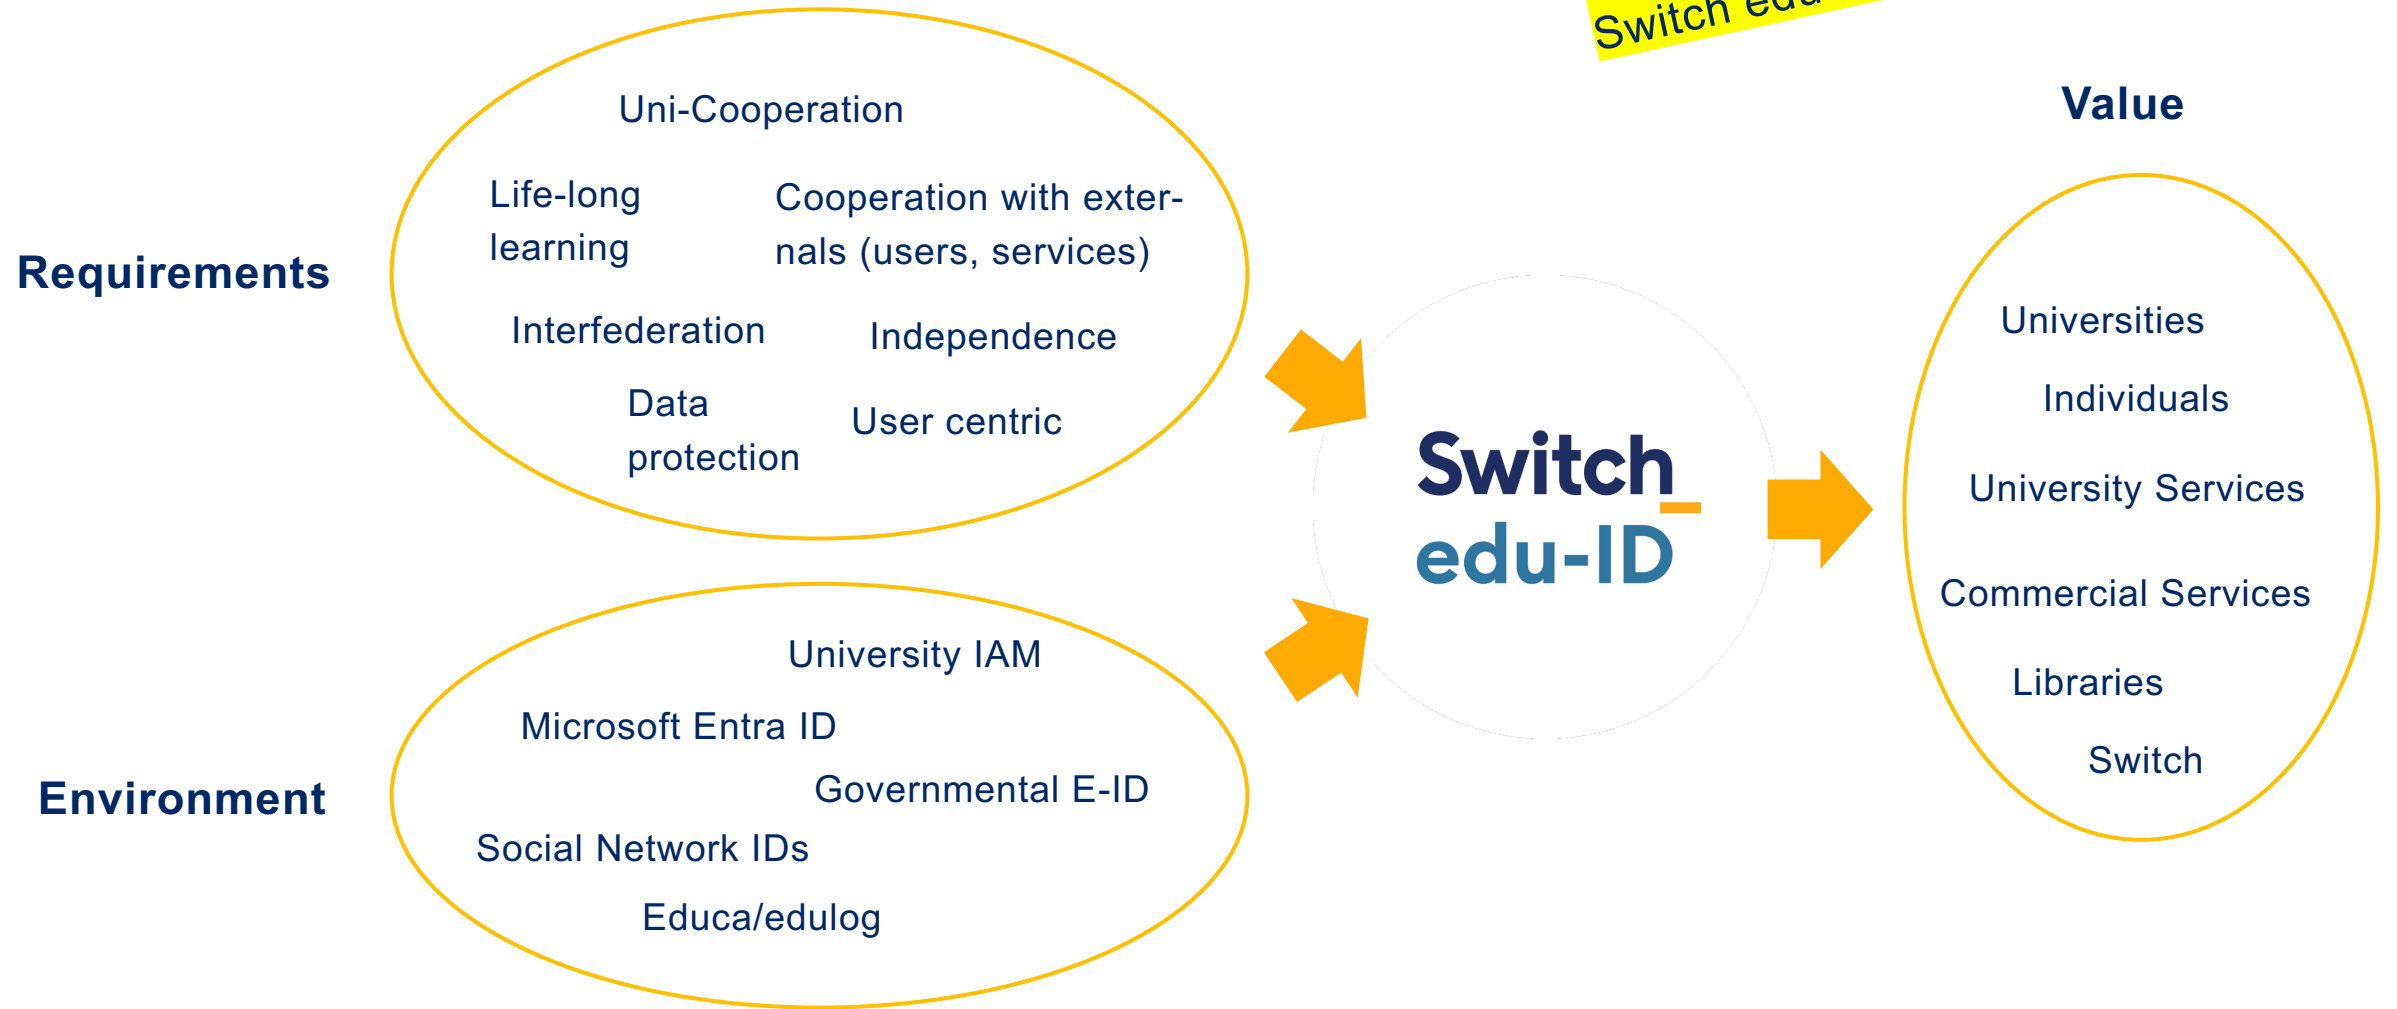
Switch edu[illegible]

Value

Requirements

Uni-Cooperation

Life-long learning

Cooperation with externals (users, services)

Interfederation

Independence

Data protection

User centric

Switch
edu-ID

Universities

Individuals

University Services

Commercial Services

Libraries

Switch

Environment

University IAM

Microsoft Entra ID

Governmental E-ID

Social Network IDs

Educa/edulog